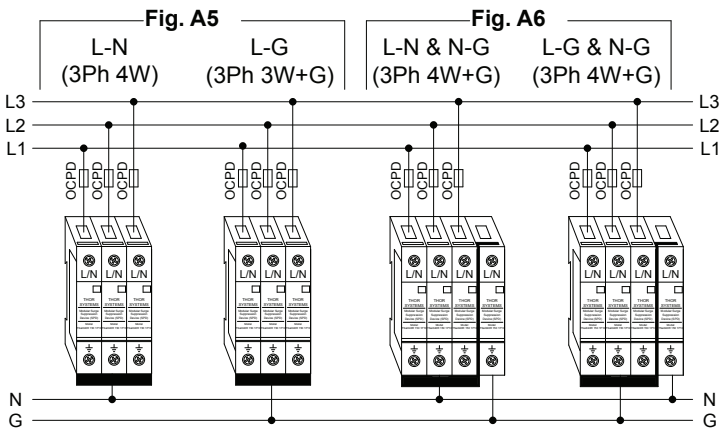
Fig. A5
L-N
(3Ph 4W)
L-G
(3Ph 3W+G)

Fig. A6
L-N & N-G
(3Ph 4W+G)
L-G & N-G
(3Ph 4W+G)

L3
L2
L1
L3
L2
L1

OCPD OCPD OCPD
OCPD OCPD OCPD
OCPD OCPD OCPD
OCPD OCPD OCPD

L/N L/N L/N
L/N L/N L/N
L/N L/N L/N
L/N L/N L/N

THOR SYSTEMS
THOR SYSTEMS
THOR SYSTEMS

N
G
N
G